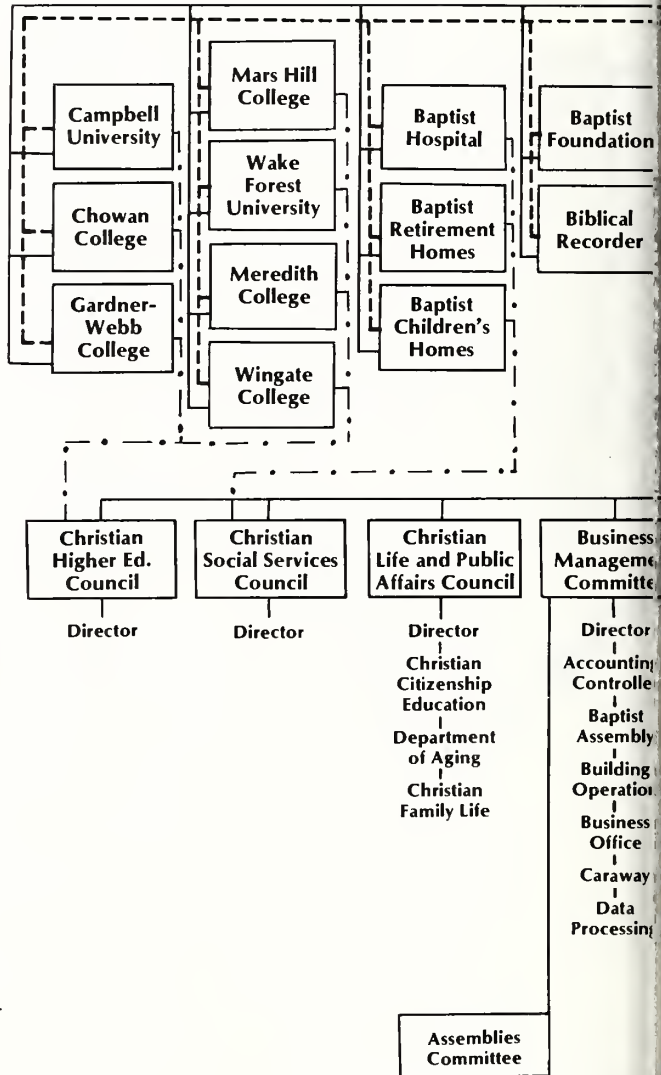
Campbell University

Chowan College

Gardner-Webb College

Mars Hill College

Wake Forest University

Meredith College

Wingate College

Baptist Hospital

Baptist Retirement Homes

Baptist Children's Homes

Baptist Foundation

Biblical Recorder

Christian Higher Ed. Council

Director

Christian Social Services Council

Director

Christian Life and Public Affairs Council

Director

Christian Citizenship Education

Department of Aging

Christian Family Life

Business Manageme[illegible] Committe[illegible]

Director

Accountin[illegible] Controlle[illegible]

Baptist Assembly

Building Operatio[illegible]

Business Office

Caraway

Data Processin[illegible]

Assemblies Committee